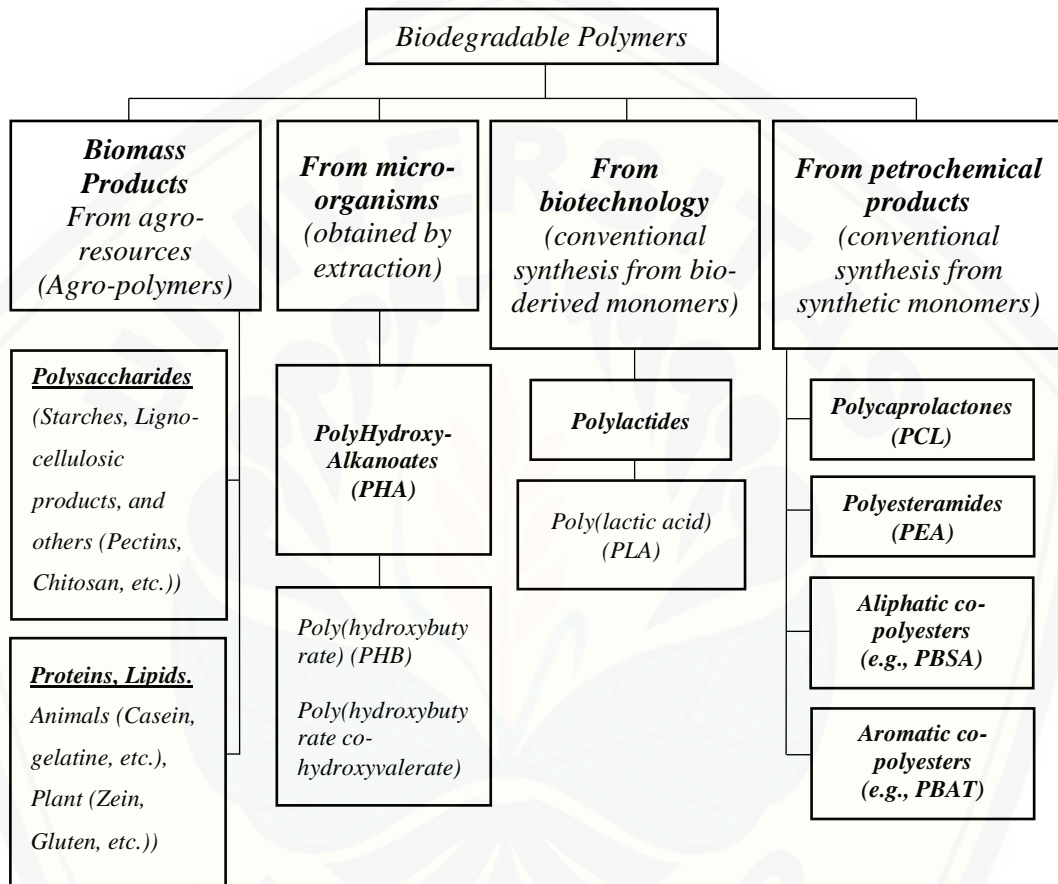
Biodegradable Polymers

Biomass Products From agro-resources (Agro-polymers)

From micro-organisms (obtained by extraction)

From biotechnology (conventional synthesis from bio-derived monomers)

From petrochemical products (conventional synthesis from synthetic monomers)

Polysaccharides (Starches, Ligno-cellulosic products, and others (Pectins, Chitosan, etc.))

Proteins, Lipids. Animals (Casein, gelatine, etc.), Plant (Zein, Gluten, etc.))

PolyHydroxy-Alkanoates (PHA)

Poly(hydroxybutyrate) (PHB)

Poly(hydroxybutyrate co-hydroxyvalerate)

Polylactides

Poly(lactic acid) (PLA)

Polycaprolactones (PCL)

Polyesteramides (PEA)

Aliphatic co-polyesters (e.g., PBSA)

Aromatic co-polyesters (e.g., PBAT)